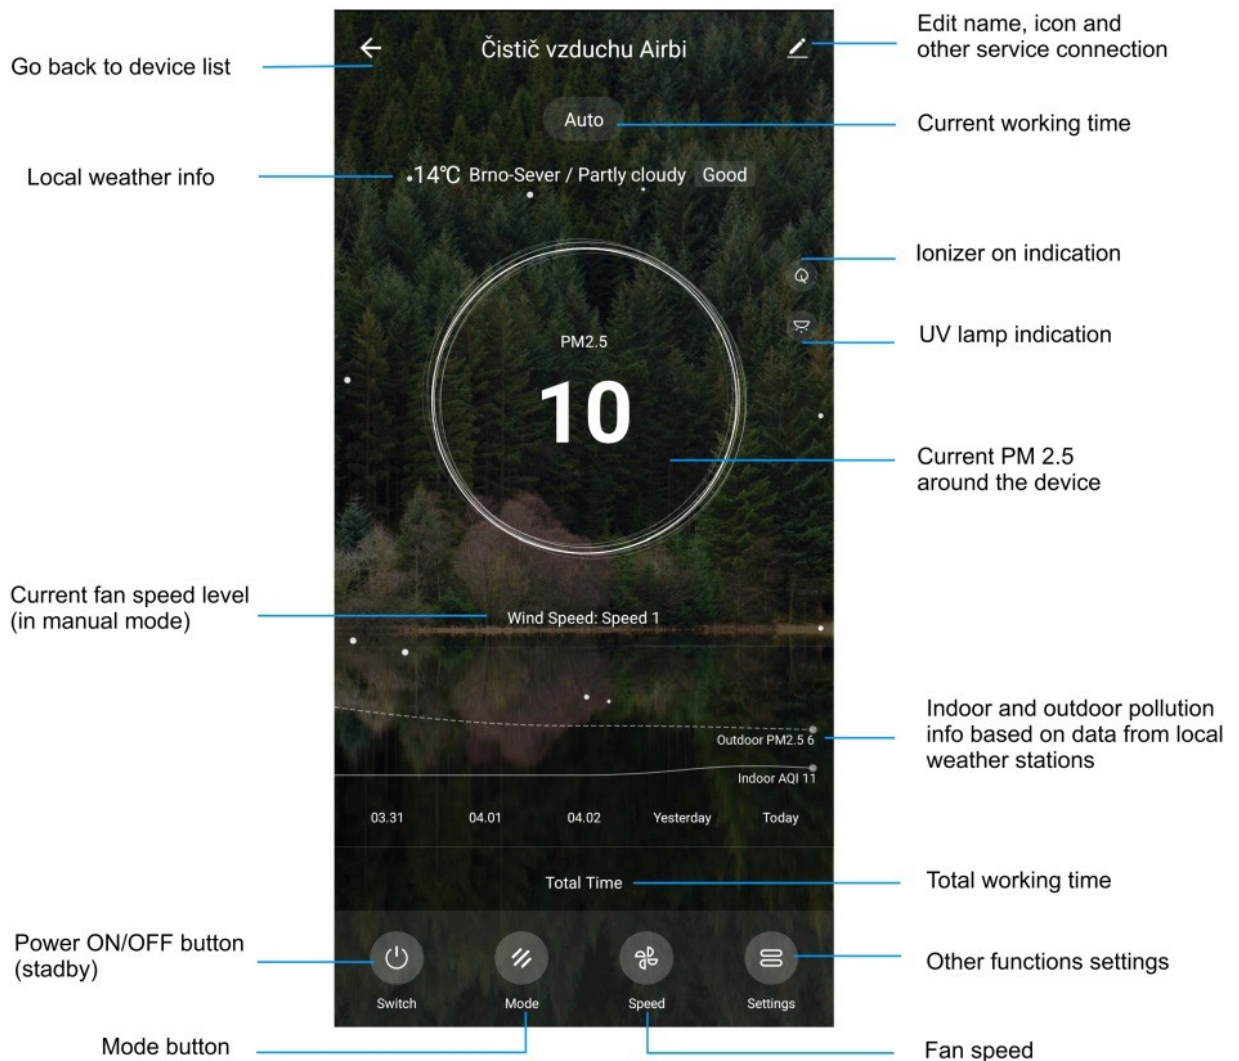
Go back to device list

Čistič vzduchu Airbi

Edit name, icon and other service connection

Auto

Current working time

Local weather info

14℃ Brno-Sever / Partly cloudy Good

Ionizer on indication

UV lamp indication

PM2.5

10

Current PM 2.5 around the device

Current fan speed level (in manual mode)

Wind Speed: Speed 1

Indoor and outdoor pollution info based on data from local weather stations

Outdoor PM2.5 6

Indoor AQI 11

03.31 04.01 04.02 Yesterday Today

Total Time

Total working time

Power ON/OFF button (stadby)

Switch

Mode

Speed

Settings

Other functions settings

Mode button

Fan speed